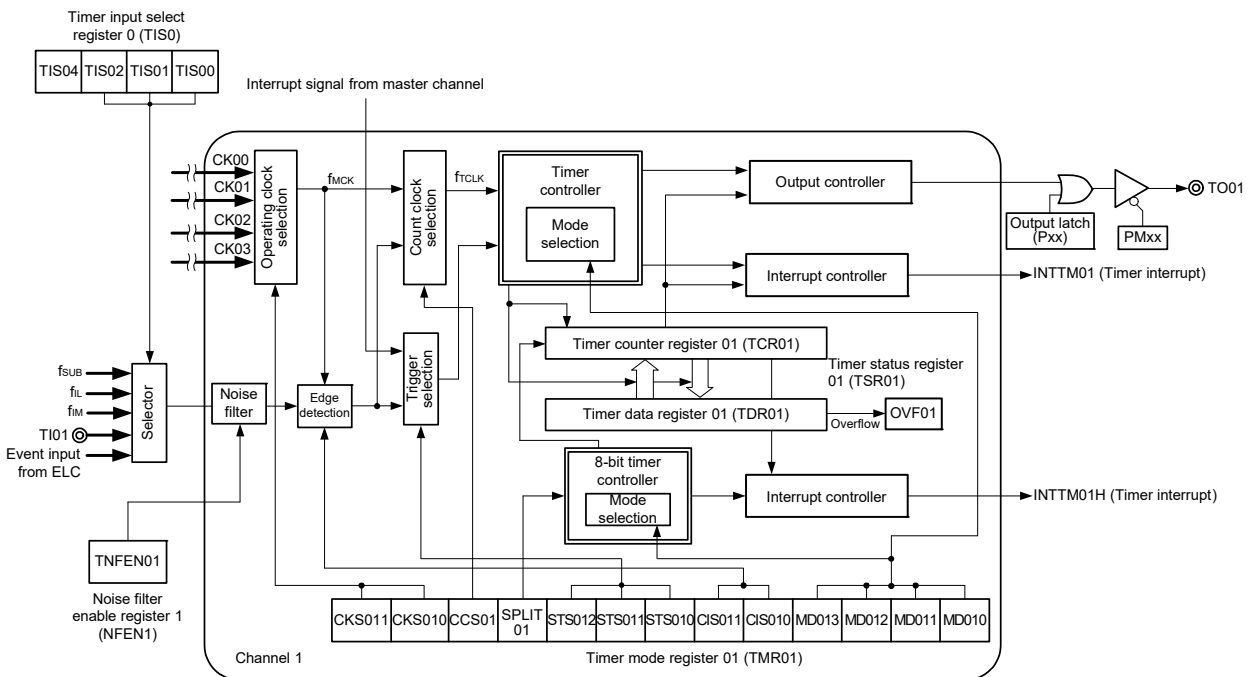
Timer input select register 0 (TIS0)

| TIS04 | TIS02 | TIS01 | TIS00 |
|---|---|---|---|

Interrupt signal from master channel

CK00
CK01
CK02
CK03

Operating clock selection

$f_{MCK}$

Count clock selection

$f_{TCLK}$

Timer controller

Mode selection

Output controller

Output latch (Pxx)

PMxx

TO01

Interrupt controller

INTTM01 (Timer interrupt)

Timer counter register 01 (TCR01)

Timer status register 01 (TSR01)

Timer data register 01 (TDR01)

Overflow

OVF01

$f_{SUB}$
$f_{IL}$
$f_{IM}$
TI01
Event input from ELC

Selector

Noise filter

Edge detection

Trigger selection

8-bit timer controller

Mode selection

Interrupt controller

INTTM01H (Timer interrupt)

TNFEN01

Noise filter enable register 1 (NFEN1)

| CKS011 | CKS010 | CCS01 | SPLIT 01 | STS012 | STS011 | STS010 | CIS011 | CIS010 | MD013 | MD012 | MD011 | MD010 |
|---|---|---|---|---|---|---|---|---|---|---|---|---|

Channel 1

Timer mode register 01 (TMR01)